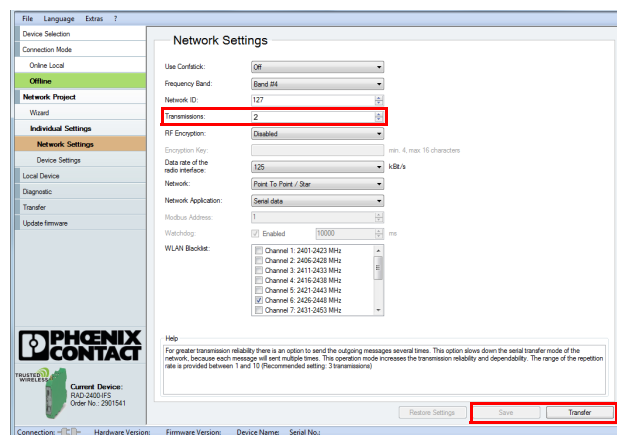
File Language Extras ?

Device Selection
Connection Mode
Online Local
Offline
Network Project
Wizard
Individual Settings
Network Settings
Device Settings
Local Device
Diagnostic
Transfer
Update firmware

PHOENIX CONTACT

TRUSTED WIRELESS
Current Device:
RAD-2400-IFS
Order No.: 2901541

Network Settings

Use Conf stick: Off
Frequency Band: Band #4
Network ID: 127
Transmissions: 2
RF Encryption: Disabled
Encryption Key: min. 4, max 16 characters
Data rate of the radio interface: 125 kBit/s
Network: Point To Point / Star
Network Application: Serial data
Modbus Address: 1
Watchdog: Enabled 10000 ms
WLAN Blacklist:
Channel 1: 2401-2423 MHz
Channel 2: 2406-2428 MHz
Channel 3: 2411-2433 MHz
Channel 4: 2416-2438 MHz
Channel 5: 2421-2443 MHz
Channel 6: 2426-2448 MHz
Channel 7: 2431-2453 MHz

Help
For greater transmission reliability there is an option to send the outgoing messages several times. This option slows down the serial transfer mode of the network, because each message will sent multiple times. This operation mode increases the transmission reliability and dependability. The range of the repetition rate is provided between 1 and 10 (Recommended setting: 3 transmissions)

Restore Settings Save Transfer

Connection: Hardware Version: Firmware Version: Device Name: Serial No.: